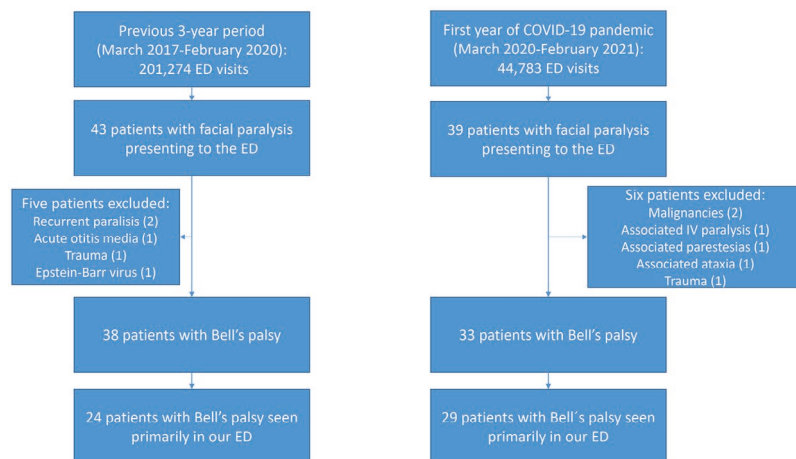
Previous 3-year period (March 2017-February 2020): 201,274 ED visits

43 patients with facial paralysis presenting to the ED

Five patients excluded:
Recurrent paralisis (2)
Acute otitis media (1)
Trauma (1)
Epstein-Barr virus (1)

38 patients with Bell's palsy

24 patients with Bell's palsy seen primarily in our ED

First year of COVID-19 pandemic (March 2020-February 2021): 44,783 ED visits

39 patients with facial paralysis presenting to the ED

Six patients excluded:
Malignancies (2)
Associated IV paralysis (1)
Associated parestesias (1)
Associated ataxia (1)
Trauma (1)

33 patients with Bell's palsy

29 patients with Bell´s palsy seen primarily in our ED